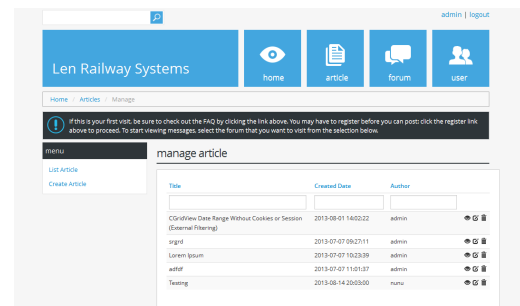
admin | logout

Len Railway Systems

home

article

forum

user

Home / Articles / Manage

If this is your first visit, be sure to check out the FAQ by clicking the link above. You may have to register before you can post: click the register link above to proceed. To start viewing messages, select the forum that you want to visit from the selection below.

menu

List Article

Create Article

manage article

| Title | Created Date | Author | |
|---|---|---|---|
| | | | |
| CGridView Date Range Without Cookies or Session (External Filtering) | 2013-08-01 14:02:22 | admin | |
| srgrd | 2013-07-07 09:27:11 | admin | |
| Lorem Ipsum | 2013-07-07 10:23:39 | admin | |
| adfdf | 2013-07-07 11:01:37 | admin | |
| Testing | 2013-08-14 20:03:00 | nunu | |